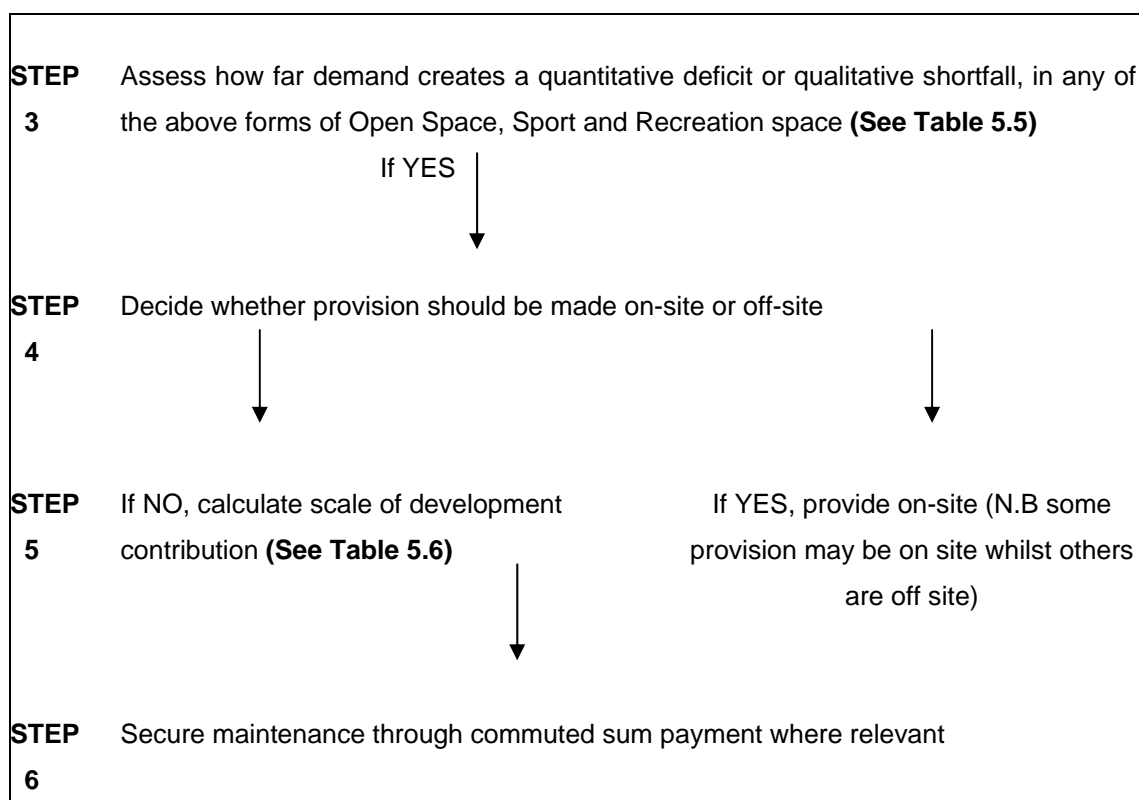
**STEP 3** Assess how far demand creates a quantitative deficit or qualitative shortfall, in any of the above forms of Open Space, Sport and Recreation space **(See Table 5.5)**

If YES

**STEP 4** Decide whether provision should be made on-site or off-site

**STEP 5** If NO, calculate scale of development contribution **(See Table 5.6)**

If YES, provide on-site (N.B some provision may be on site whilst others are off site)

**STEP 6** Secure maintenance through commuted sum payment where relevant